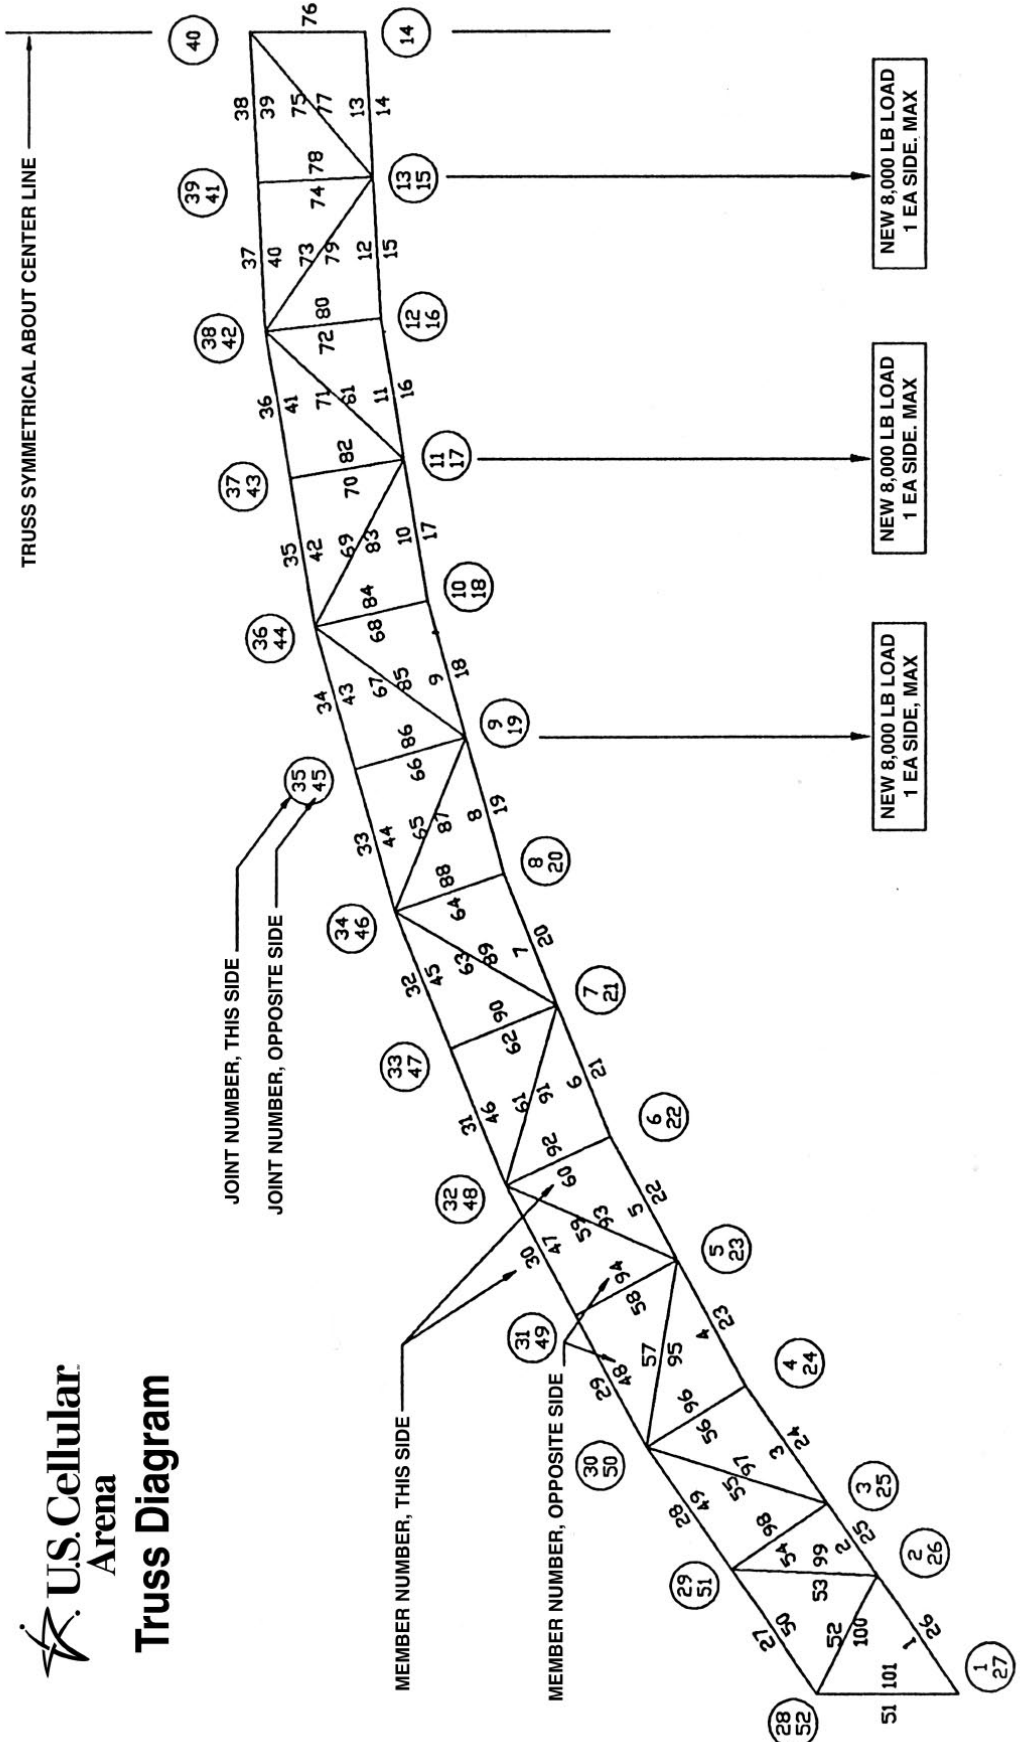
U.S. Cellular Arena
Truss Diagram

TRUSS SYMMETRICAL ABOUT CENTER LINE

JOINT NUMBER, THIS SIDE
JOINT NUMBER, OPPOSITE SIDE

MEMBER NUMBER, THIS SIDE
MEMBER NUMBER, OPPOSITE SIDE

NEW 8,000 LB LOAD
1 EA SIDE, MAX

NEW 8,000 LB LOAD
1 EA SIDE. MAX

NEW 8,000 LB LOAD
1 EA SIDE. MAX

40
14
39 41
13 15
38 42
12 16
37 43
11 17
36 44
10 18
35 45
9 19
34 46
8 20
33 47
7 21
32 48
6 22
31 49
5 23
30 50
4 24
29 51
3 25
28 52
2 26
1 27

76
38 39 75 77 13 14
37 40 78 74 73 79 12 15
36 41 80 72 71 61 11 16
35 42 82 70 69 83 10 17
34 43 84 68 67 85 9 18
33 44 86 66 65 87 8 19
32 45 88 64 63 89 7 20
31 46 90 62 61 91 6 21
30 47 92 60 59 93 5 22
29 48 94 58 57 95 4 23
28 49 96 56 55 97 3 24
27 50 98 54 53 99 2 25
52 100 1 26
51 101